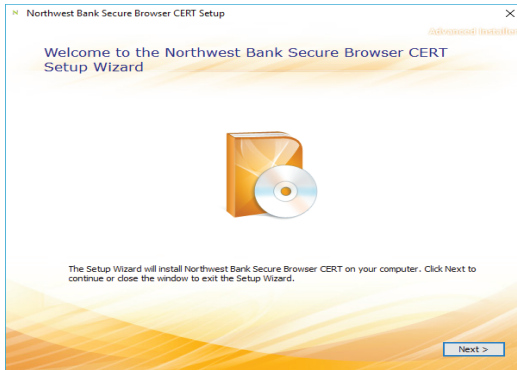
Northwest Bank Secure Browser CERT Setup

Advanced Installer

Welcome to the Northwest Bank Secure Browser CERT Setup Wizard

The Setup Wizard will install Northwest Bank Secure Browser CERT on your computer. Click Next to continue or close the window to exit the Setup Wizard.

Next >

×